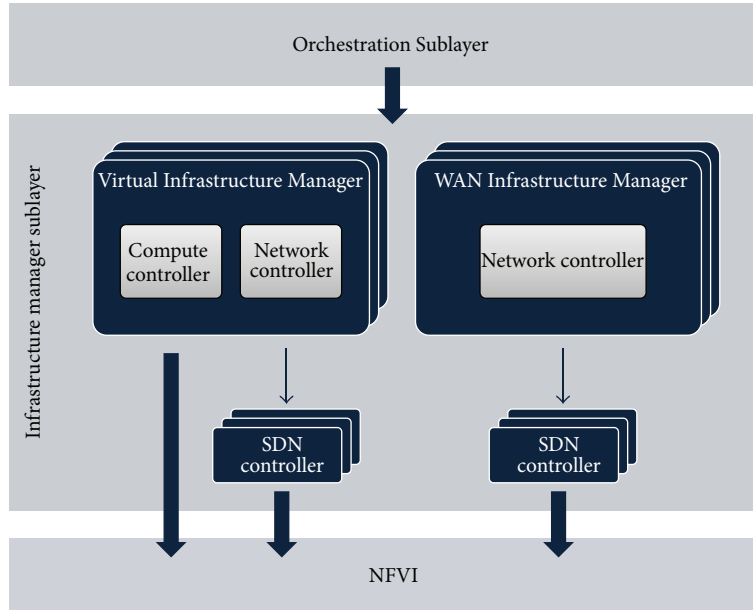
Orchestration Sublayer

Infrastructure manager sublayer

Virtual Infrastructure Manager

Compute controller

Network controller

WAN Infrastructure Manager

Network controller

SDN controller

SDN controller

NFVI